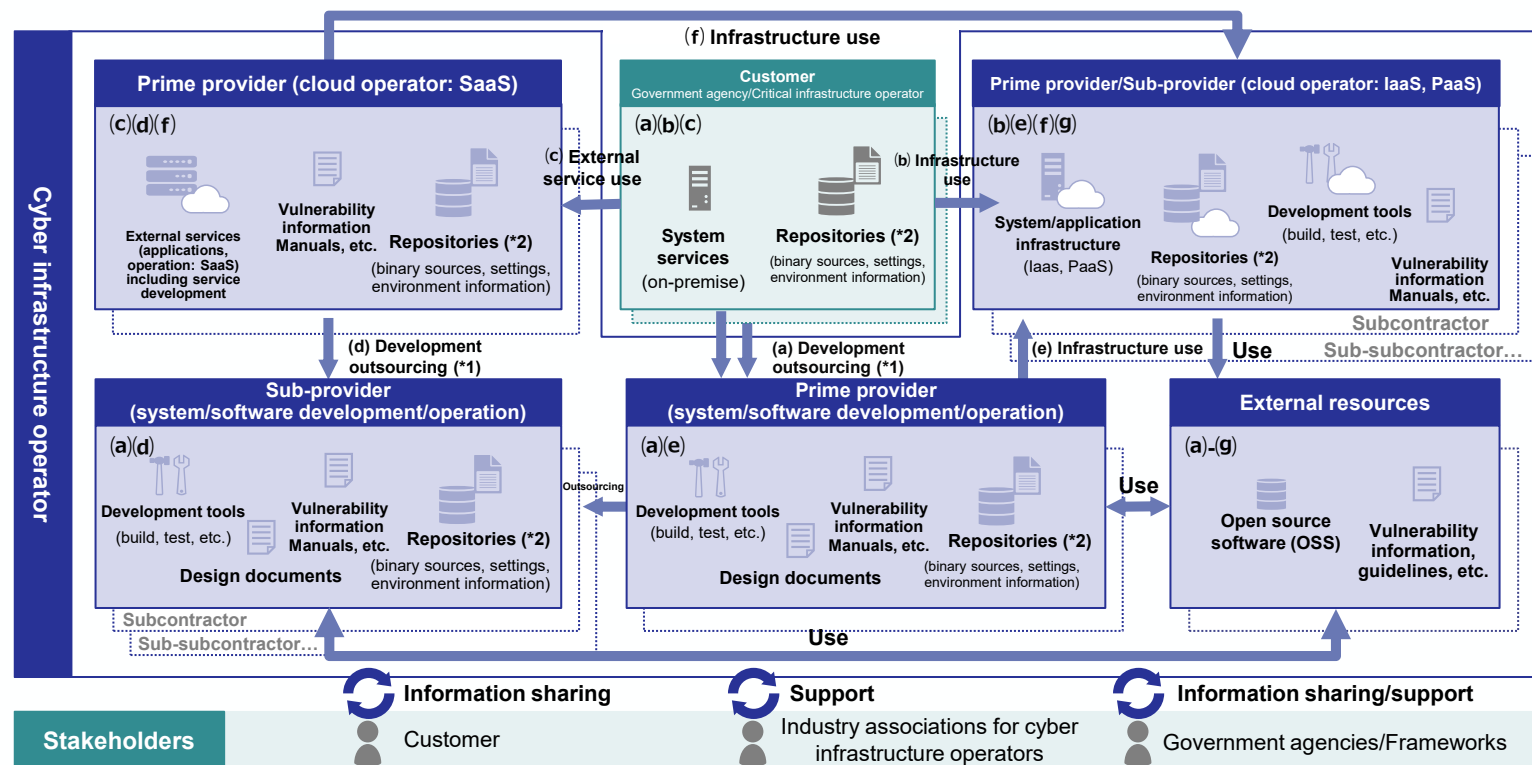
(f) Infrastructure use

Cyber infrastructure operator

Prime provider (cloud operator: SaaS)

(c)(d)(f)

External services (applications, operation: SaaS) including service development

Vulnerability information Manuals, etc.

Repositories (*2)
(binary sources, settings, environment information)

(c) External service use

Customer
Government agency/Critical infrastructure operator

(a)(b)(c)

System services
(on-premise)

Repositories (*2)
(binary sources, settings, environment information)

(b) Infrastructure use

Prime provider/Sub-provider (cloud operator: IaaS, PaaS)

(b)(e)(f)(g)

System/application infrastructure
(Iaas, PaaS)

Repositories (*2)
(binary sources, settings, environment information)

Development tools
(build, test, etc.)

Vulnerability information Manuals, etc.

Subcontractor
Sub-subcontractor…

(d) Development outsourcing (*1)

(a) Development outsourcing (*1)

(e) Infrastructure use

Use

Sub-provider
(system/software development/operation)

(a)(d)

Development tools
(build, test, etc.)

Vulnerability information Manuals, etc.

Design documents

Repositories (*2)
(binary sources, settings, environment information)

Subcontractor
Sub-subcontractor…

Outsourcing

Prime provider
(system/software development/operation)

(a)(e)

Development tools
(build, test, etc.)

Vulnerability information Manuals, etc.

Design documents

Repositories (*2)
(binary sources, settings, environment information)

Use

External resources

(a)-(g)

Open source software (OSS)

Vulnerability information, guidelines, etc.

Use

Information sharing

Support

Information sharing/support

Stakeholders

Customer

Industry associations for cyber infrastructure operators

Government agencies/Frameworks